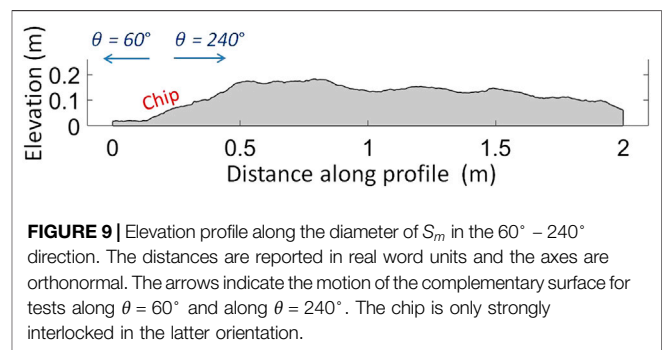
$\theta$ = 60°   $\theta$ = 240°

Elevation (m)

0.2
0.1
0

Chip

0   0.5   1   1.5   2

Distance along profile (m)

**FIGURE 9 |** Elevation profile along the diameter of $S_m$ in the 60° − 240° direction. The distances are reported in real word units and the axes are orthonormal. The arrows indicate the motion of the complementary surface for tests along $\theta = 60°$ and along $\theta = 240°$. The chip is only strongly interlocked in the latter orientation.